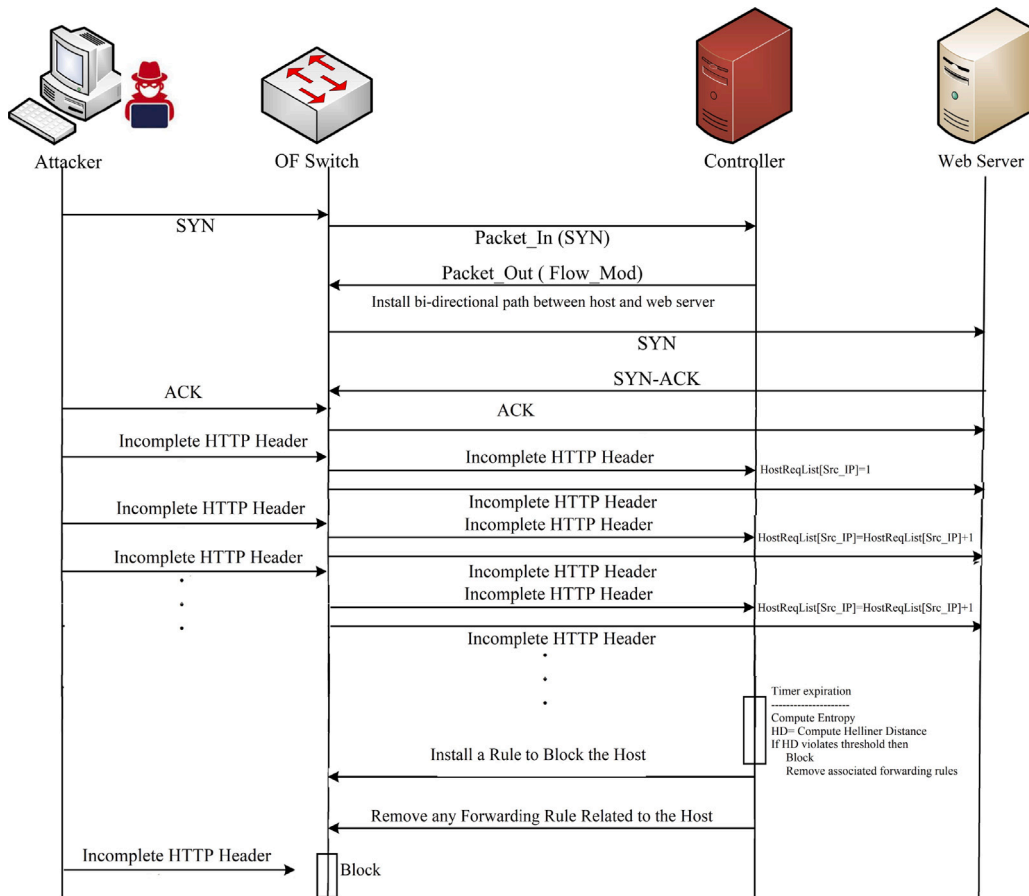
Attacker
OF Switch
Controller
Web Server

SYN
Packet_In (SYN)
Packet_Out ( Flow_Mod)
Install bi-directional path between host and web server
SYN
SYN-ACK
ACK
ACK
Incomplete HTTP Header
Incomplete HTTP Header
HostReqList[Src_IP]=1
Incomplete HTTP Header
Incomplete HTTP Header
Incomplete HTTP Header
HostReqList[Src_IP]=HostReqList[Src_IP]+1
Incomplete HTTP Header
Incomplete HTTP Header
Incomplete HTTP Header
HostReqList[Src_IP]=HostReqList[Src_IP]+1
Incomplete HTTP Header

Timer expiration
--------------------
Compute Entropy
HD= Compute Helliner Distance
If HD violates threshold then
Block
Remove associated forwarding rules

Install a Rule to Block the Host
Remove any Forwarding Rule Related to the Host
Incomplete HTTP Header
Block